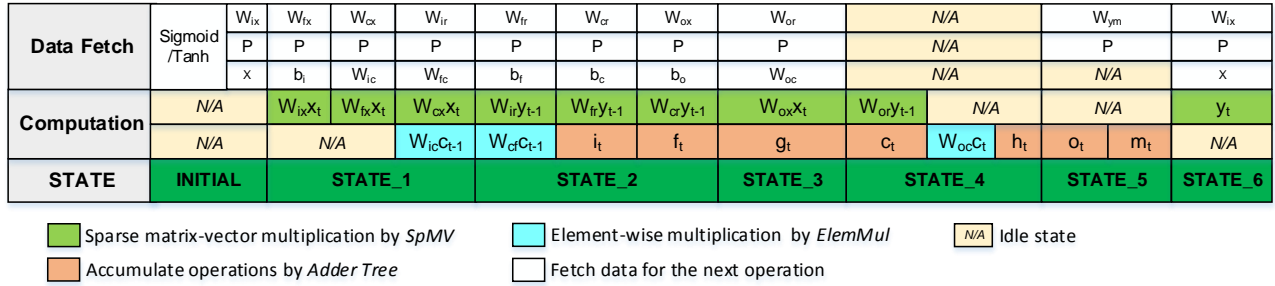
| Data Fetch | Sigmoid /Tanh | $W_{ix}$ | $W_{fx}$ | $W_{cx}$ | $W_{ir}$ | $W_{fr}$ | $W_{cr}$ | $W_{ox}$ | $W_{or}$ | *N/A* | | $W_{ym}$ | | $W_{ix}$ |
|---|---|---|---|---|---|---|---|---|---|---|---|---|---|---|
| | | P | P | P | P | P | P | P | P | *N/A* | | P | | P |
| | | x | $b_i$ | $W_{ic}$ | $W_{fc}$ | $b_f$ | $b_c$ | $b_o$ | $W_{oc}$ | *N/A* | | *N/A* | | x |
| Computation | *N/A* | | $W_{ix}x_t$ | $W_{fx}x_t$ | $W_{cx}x_t$ | $W_{ir}y_{t-1}$ | $W_{fr}y_{t-1}$ | $W_{cr}y_{t-1}$ | $W_{ox}x_t$ | $W_{or}y_{t-1}$ | *N/A* | *N/A* | | $y_t$ |
| | *N/A* | | *N/A* | | $W_{ic}c_{t-1}$ | $W_{cf}c_{t-1}$ | $i_t$ | $f_t$ | $g_t$ | $c_t$ | $W_{oc}c_t$ $h_t$ | $o_t$ | $m_t$ | *N/A* |
| STATE | INITIAL | | STATE_1 | | | STATE_2 | | | STATE_3 | STATE_4 | | STATE_5 | | STATE_6 |

Sparse matrix-vector multiplication by *SpMV*

Element-wise multiplication by *ElemMul*

*N/A* Idle state

Accumulate operations by *Adder Tree*

Fetch data for the next operation